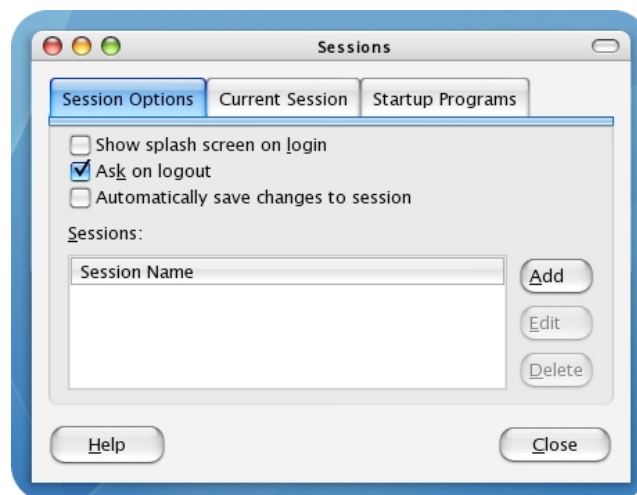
Sessions

Session Options | Current Session | Startup Programs

Show splash screen on login
Ask on logout
Automatically save changes to session

Sessions:

| Session Name |
|---|

Add
Edit
Delete

Help
Close